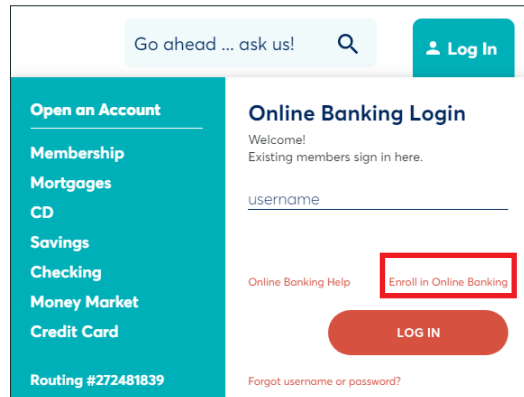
Go ahead ... ask us!

Log In

Open an Account

Membership

Mortgages

CD

Savings

Checking

Money Market

Credit Card

Routing #272481839

Online Banking Login

Welcome!
Existing members sign in here.

username

Online Banking Help

Enroll in Online Banking

LOG IN

Forgot username or password?